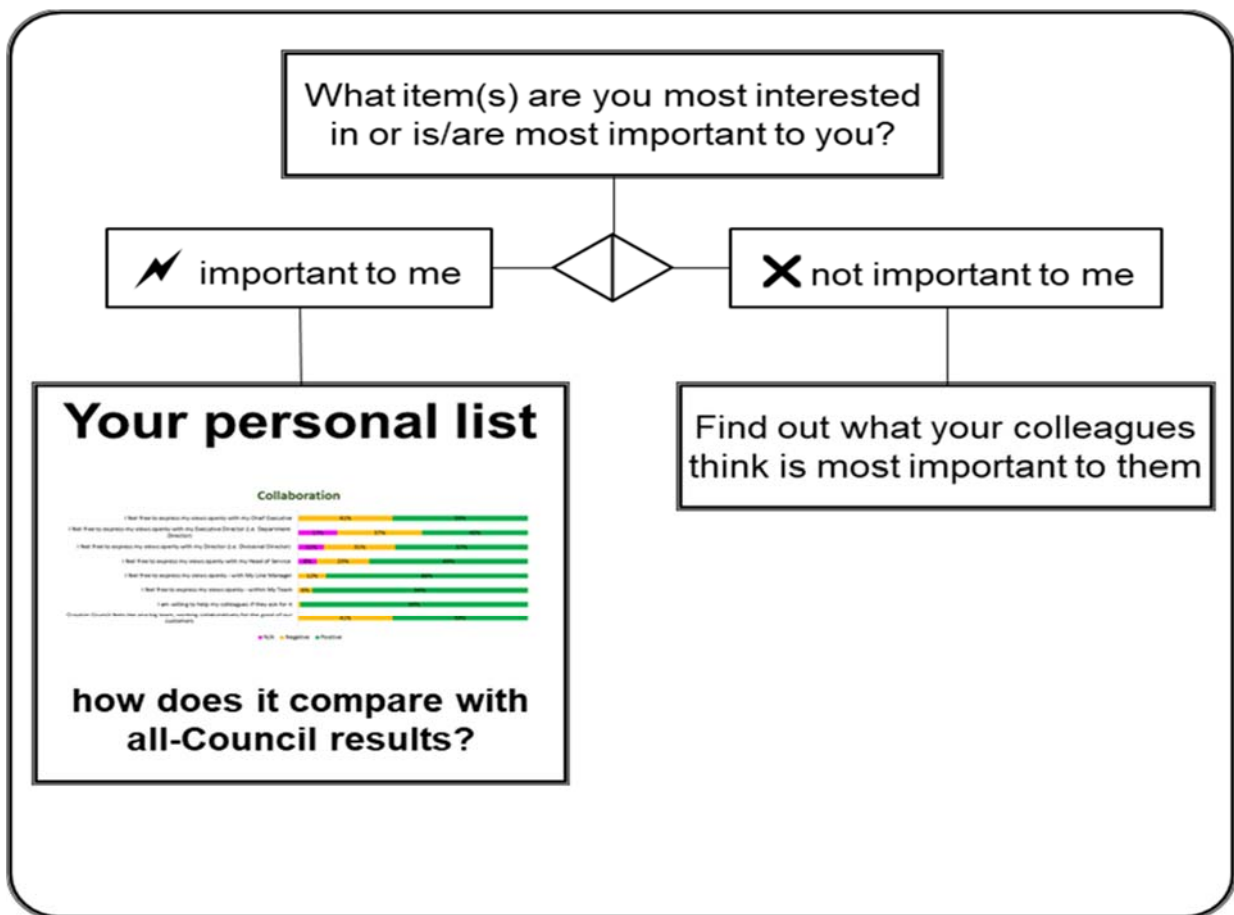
What item(s) are you most interested in or is/are most important to you?

important to me

not important to me

Your personal list

Collaboration

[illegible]

how does it compare with all-Council results?

Find out what your colleagues think is most important to them